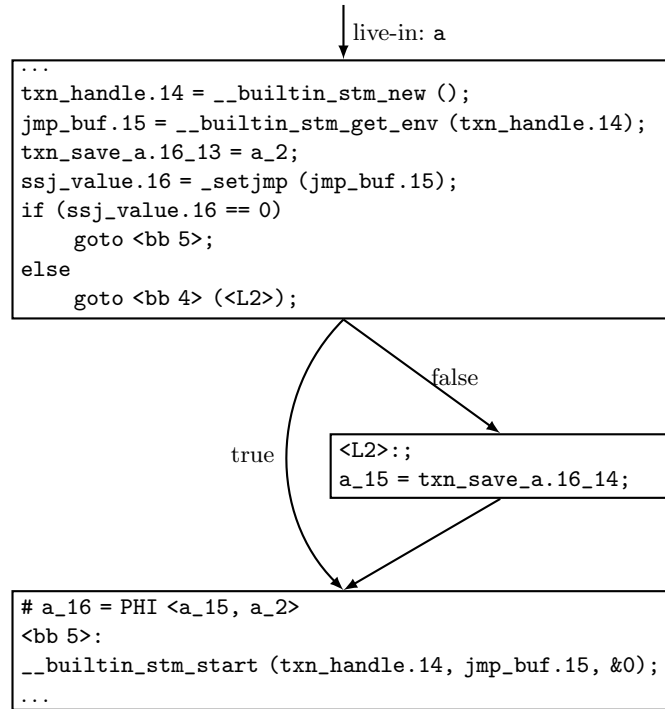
live-in: a

...
txn_handle.14 = __builtin_stm_new ();
jmp_buf.15 = __builtin_stm_get_env (txn_handle.14);
txn_save_a.16_13 = a_2;
ssj_value.16 = _setjmp (jmp_buf.15);
if (ssj_value.16 == 0)
goto <bb 5>;
else
goto <bb 4> (<L2>);

false

true

<L2>:;
a_15 = txn_save_a.16_14;

# a_16 = PHI <a_15, a_2>
<bb 5>:
__builtin_stm_start (txn_handle.14, jmp_buf.15, &0);
...